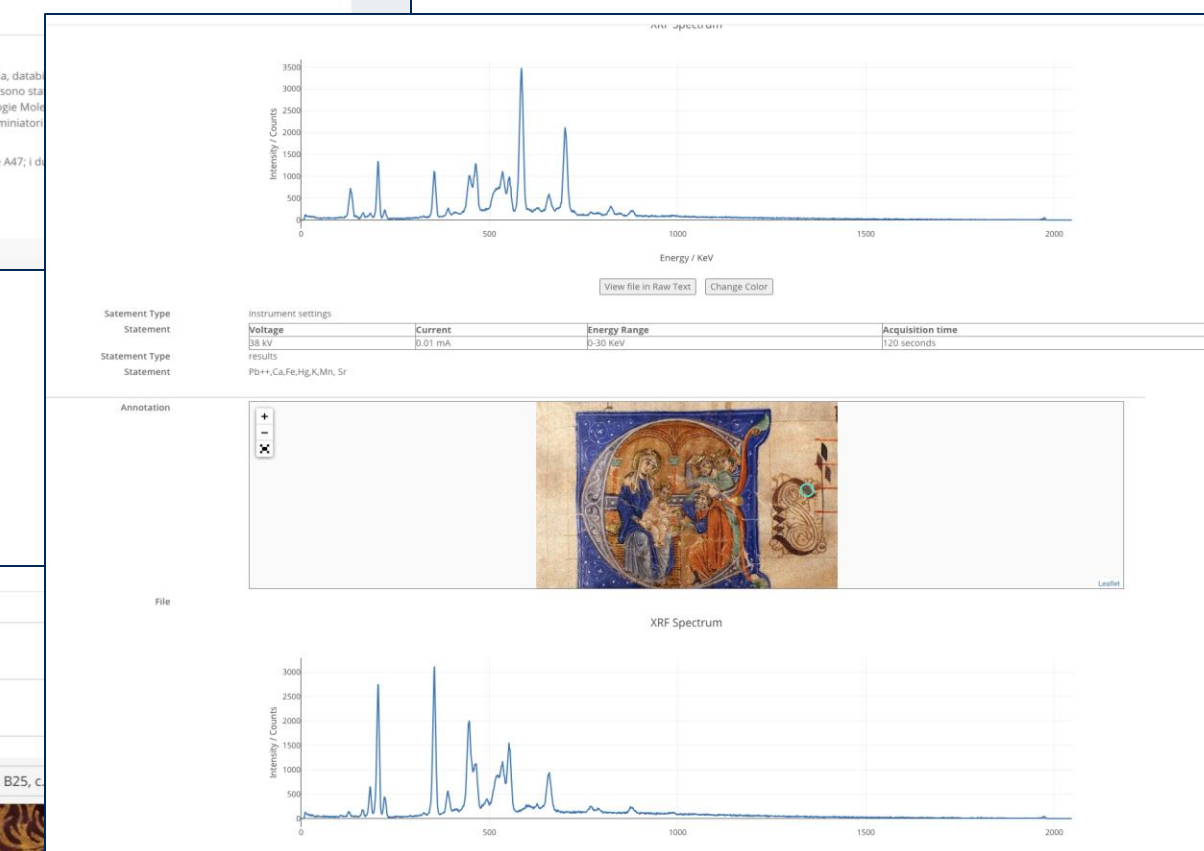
a, datab
sono sta
gie Mole
miniatori

A47; i d

B25, c.

XRF Spectrum

3500
3000
2500
2000
1500
1000
500
0

Intensity / Counts

0
500
1000
1500
2000

Energy / KeV

View file in Raw Text
Change Color

Satement Type
instrument settings

Statement

| Voltage | Current | Energy Range | Acquisition time |
|---|---|---|---|
| 38 kV | 0.01 mA | 0-30 KeV | 120 seconds |

Statement Type
results

Statement
Pb++,Ca,Fe,Hg,K,Mn, Sr

Annotation

+
−

Leaflet

File

XRF Spectrum

3000
2500
2000
1500
1000
500
0

Intensity / Counts

0
500
1000
1500
2000